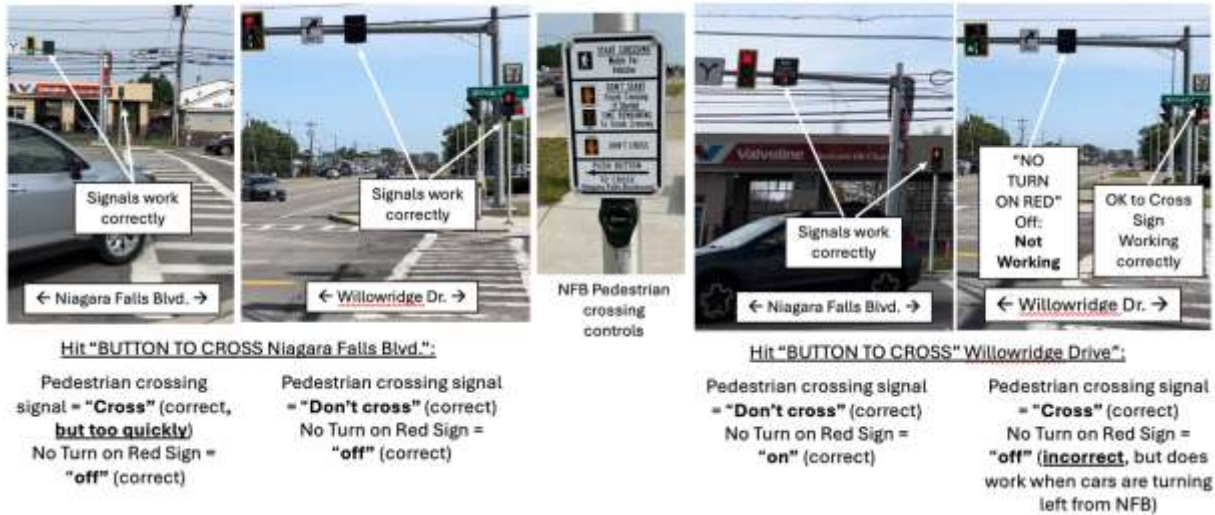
Signals work correctly

← Niagara Falls Blvd. →

Signals work correctly

← Willowridge Dr. →

START CROSSING
Watch for Vehicles

DON'T START
Finish Crossing if Started

TIME REMAINING
to Finish Crossing

DON'T CROSS

PUSH BUTTON
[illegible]

NFB Pedestrian crossing controls

Valvoline

Signals work correctly

← Niagara Falls Blvd. →

"NO TURN ON RED" Off: Not Working

OK to Cross Sign Working correctly

← Willowridge Dr. →

Hit "BUTTON TO CROSS Niagara Falls Blvd.":

Pedestrian crossing signal = "Cross" (correct, but too quickly) No Turn on Red Sign = "off" (correct)

Pedestrian crossing signal = "Don't cross" (correct) No Turn on Red Sign = "off" (correct)

Hit "BUTTON TO CROSS" Willowridge Drive":

Pedestrian crossing signal = "Don't cross" (correct) No Turn on Red Sign = "on" (correct)

Pedestrian crossing signal = "Cross" (correct) No Turn on Red Sign = "off" (incorrect, but does work when cars are turning left from NFB)